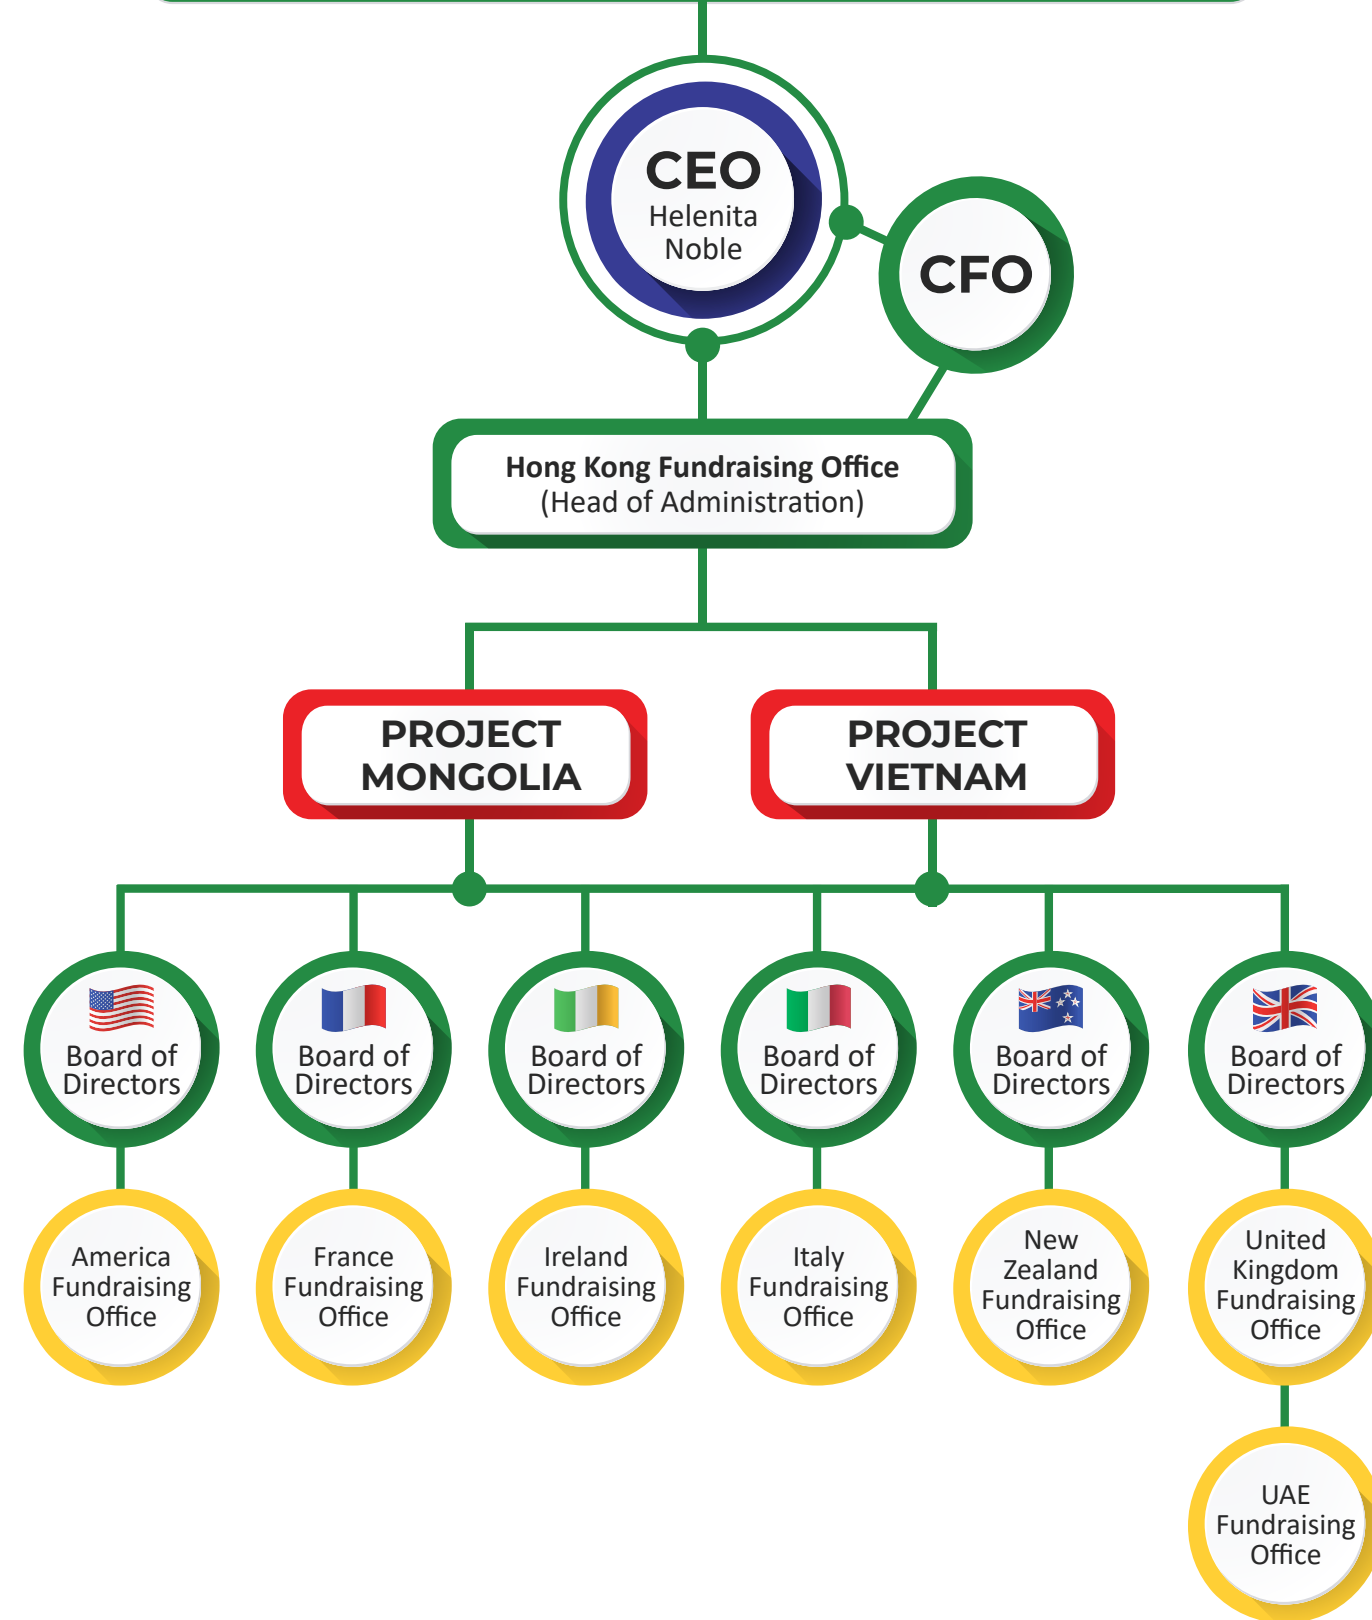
CEO
Helenita Noble

CFO

Hong Kong Fundraising Office
(Head of Administration)

PROJECT MONGOLIA

PROJECT VIETNAM

Board of Directors

Board of Directors

Board of Directors

Board of Directors

Board of Directors

Board of Directors

America Fundraising Office

France Fundraising Office

Ireland Fundraising Office

Italy Fundraising Office

New Zealand Fundraising Office

United Kingdom Fundraising Office

UAE Fundraising Office